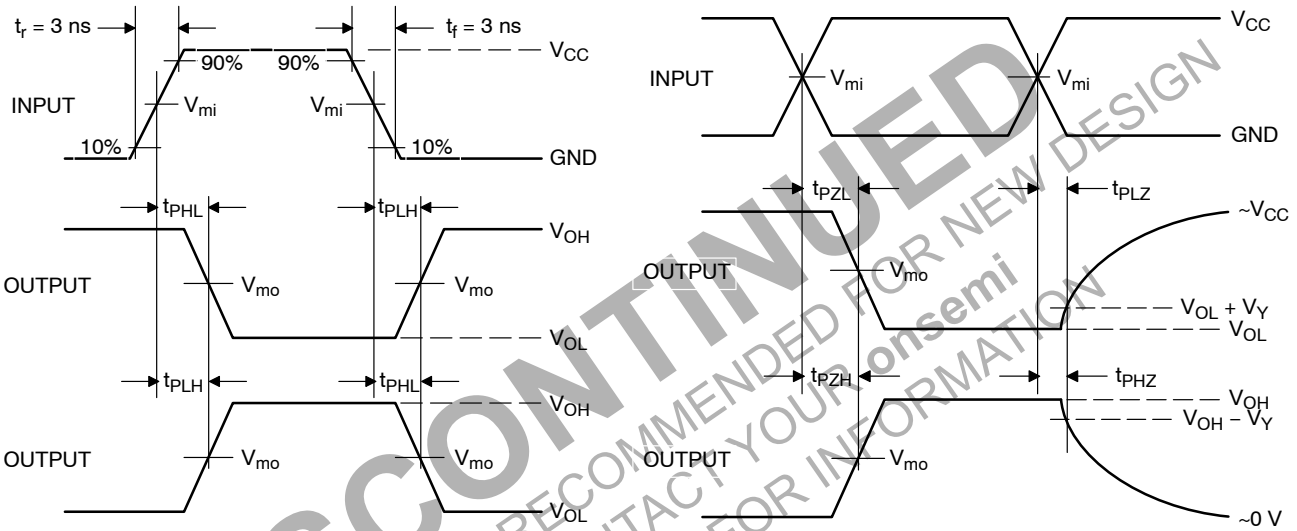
$t_r$ = 3 ns
$t_f$ = 3 ns
90%
90%
$V_{CC}$
INPUT
$V_{mi}$
$V_{mi}$
10%
10%
GND
$t_{PHL}$
$t_{PLH}$
$V_{OH}$
OUTPUT
$V_{mo}$
$V_{mo}$
$V_{OL}$
$t_{PLH}$
$t_{PHL}$
$V_{OH}$
OUTPUT
$V_{mo}$
$V_{mo}$
$V_{OL}$

$V_{CC}$
INPUT
$V_{mi}$
$V_{mi}$
GND
$t_{PZL}$
$t_{PLZ}$
~$V_{CC}$
OUTPUT
$V_{mo}$
$V_{OL}$ + $V_Y$
$V_{OL}$
$t_{PZH}$
$t_{PHZ}$
$V_{OH}$
$V_{OH}$ – $V_Y$
OUTPUT
$V_{mo}$
~0 V

DISCONTINUED
NOT RECOMMENDED FOR NEW DESIGN
CONTACT YOUR onsemi
REP FOR INFORMATION